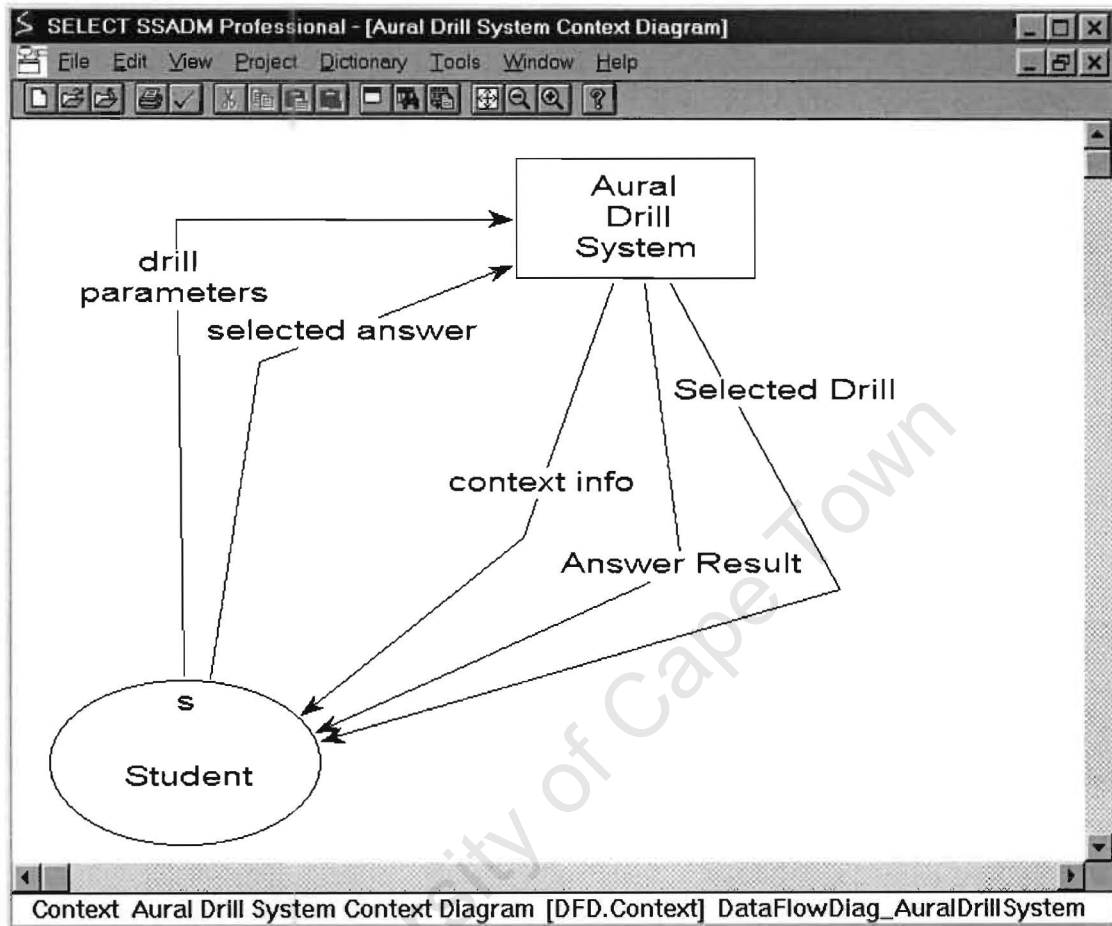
SELECT SSADM Professional - [Aural Drill System Context Diagram]

File Edit View Project Dictionary Tools Window Help

Aural Drill System

drill parameters

selected answer

Selected Drill

context info

Answer Result

s

Student

University of Cape Town

Context Aural Drill System Context Diagram [DFD.Context] DataFlowDiag_AuralDrillSystem